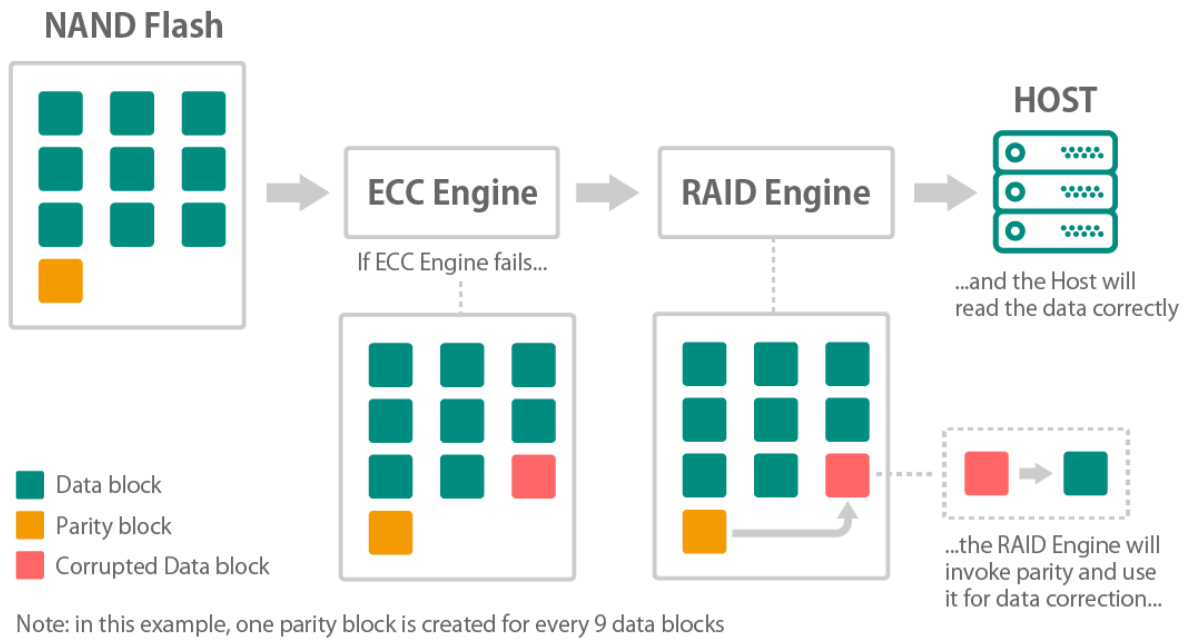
NAND Flash

ECC Engine

RAID Engine

HOST

If ECC Engine fails...

...and the Host will read the data correctly

Data block

Parity block

Corrupted Data block

...the RAID Engine will invoke parity and use it for data correction...

Note: in this example, one parity block is created for every 9 data blocks